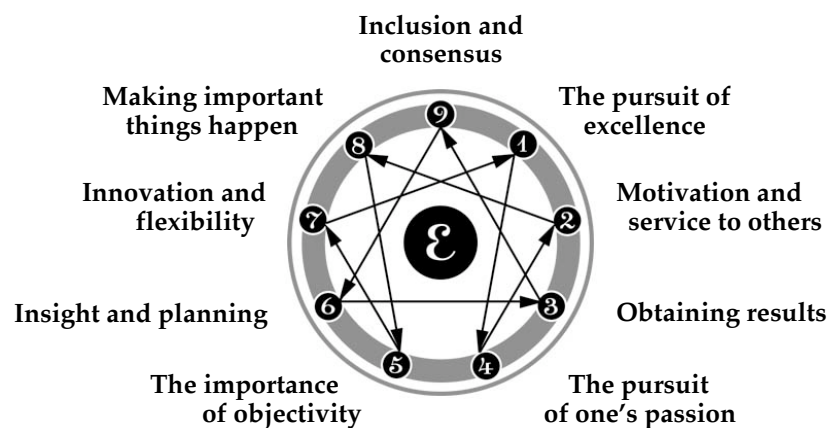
Inclusion and consensus

Making important things happen

The pursuit of excellence

Innovation and flexibility

Motivation and service to others

9

8

1

7

2

$\mathcal{E}$

6

3

5

4

Insight and planning

Obtaining results

The importance of objectivity

The pursuit of one's passion